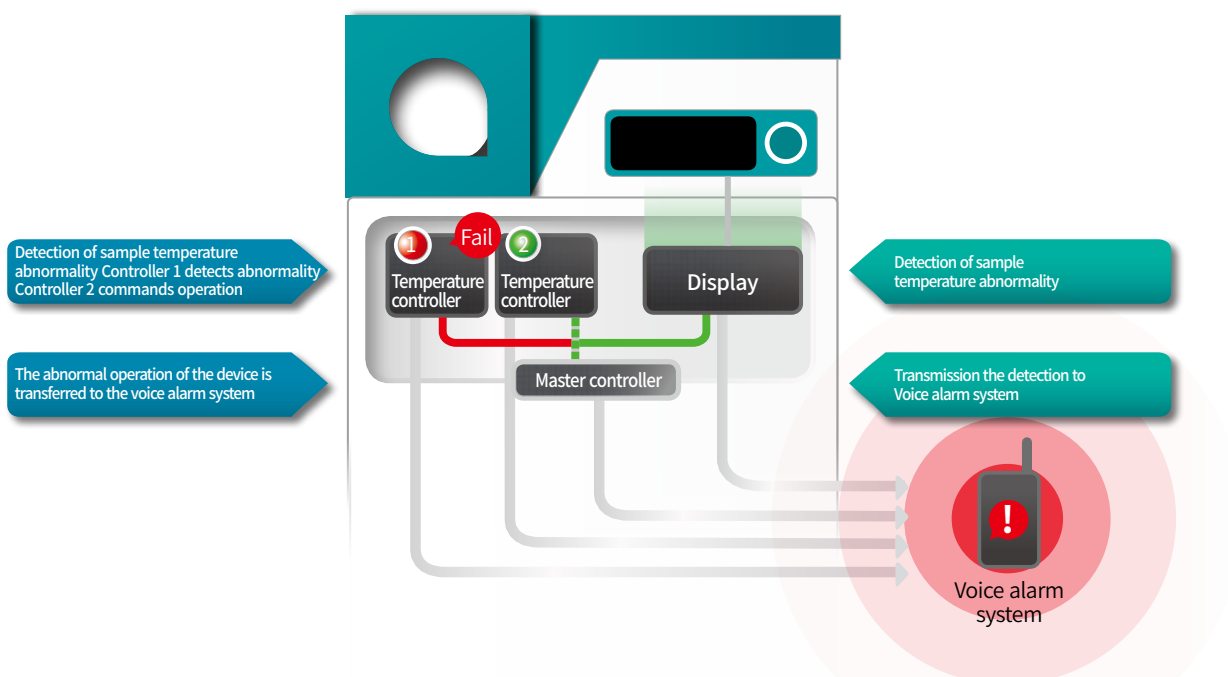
Detection of sample temperature abnormality Controller 1 detects abnormality Controller 2 commands operation

The abnormal operation of the device is transferred to the voice alarm system

1 Fail
Temperature controller

2
Temperature controller

Display

Master controller

Detection of sample temperature abnormality

Transmission the detection to Voice alarm system

!

Voice alarm system